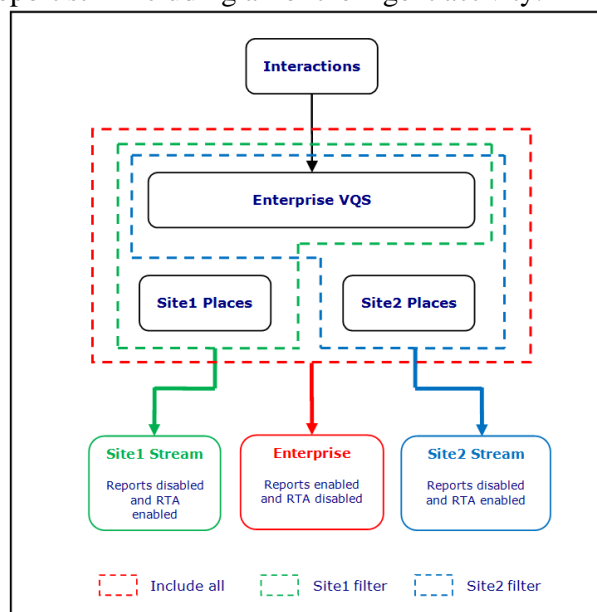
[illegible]

Interactions

Enterprise VQS

Site1 Places

Site2 Places

Site1 Stream

Reports disabled and RTA enabled

Enterprise

Reports enabled and RTA disabled

Site2 Stream

Reports disabled and RTA enabled

Include all

Site1 filter

Site2 filter